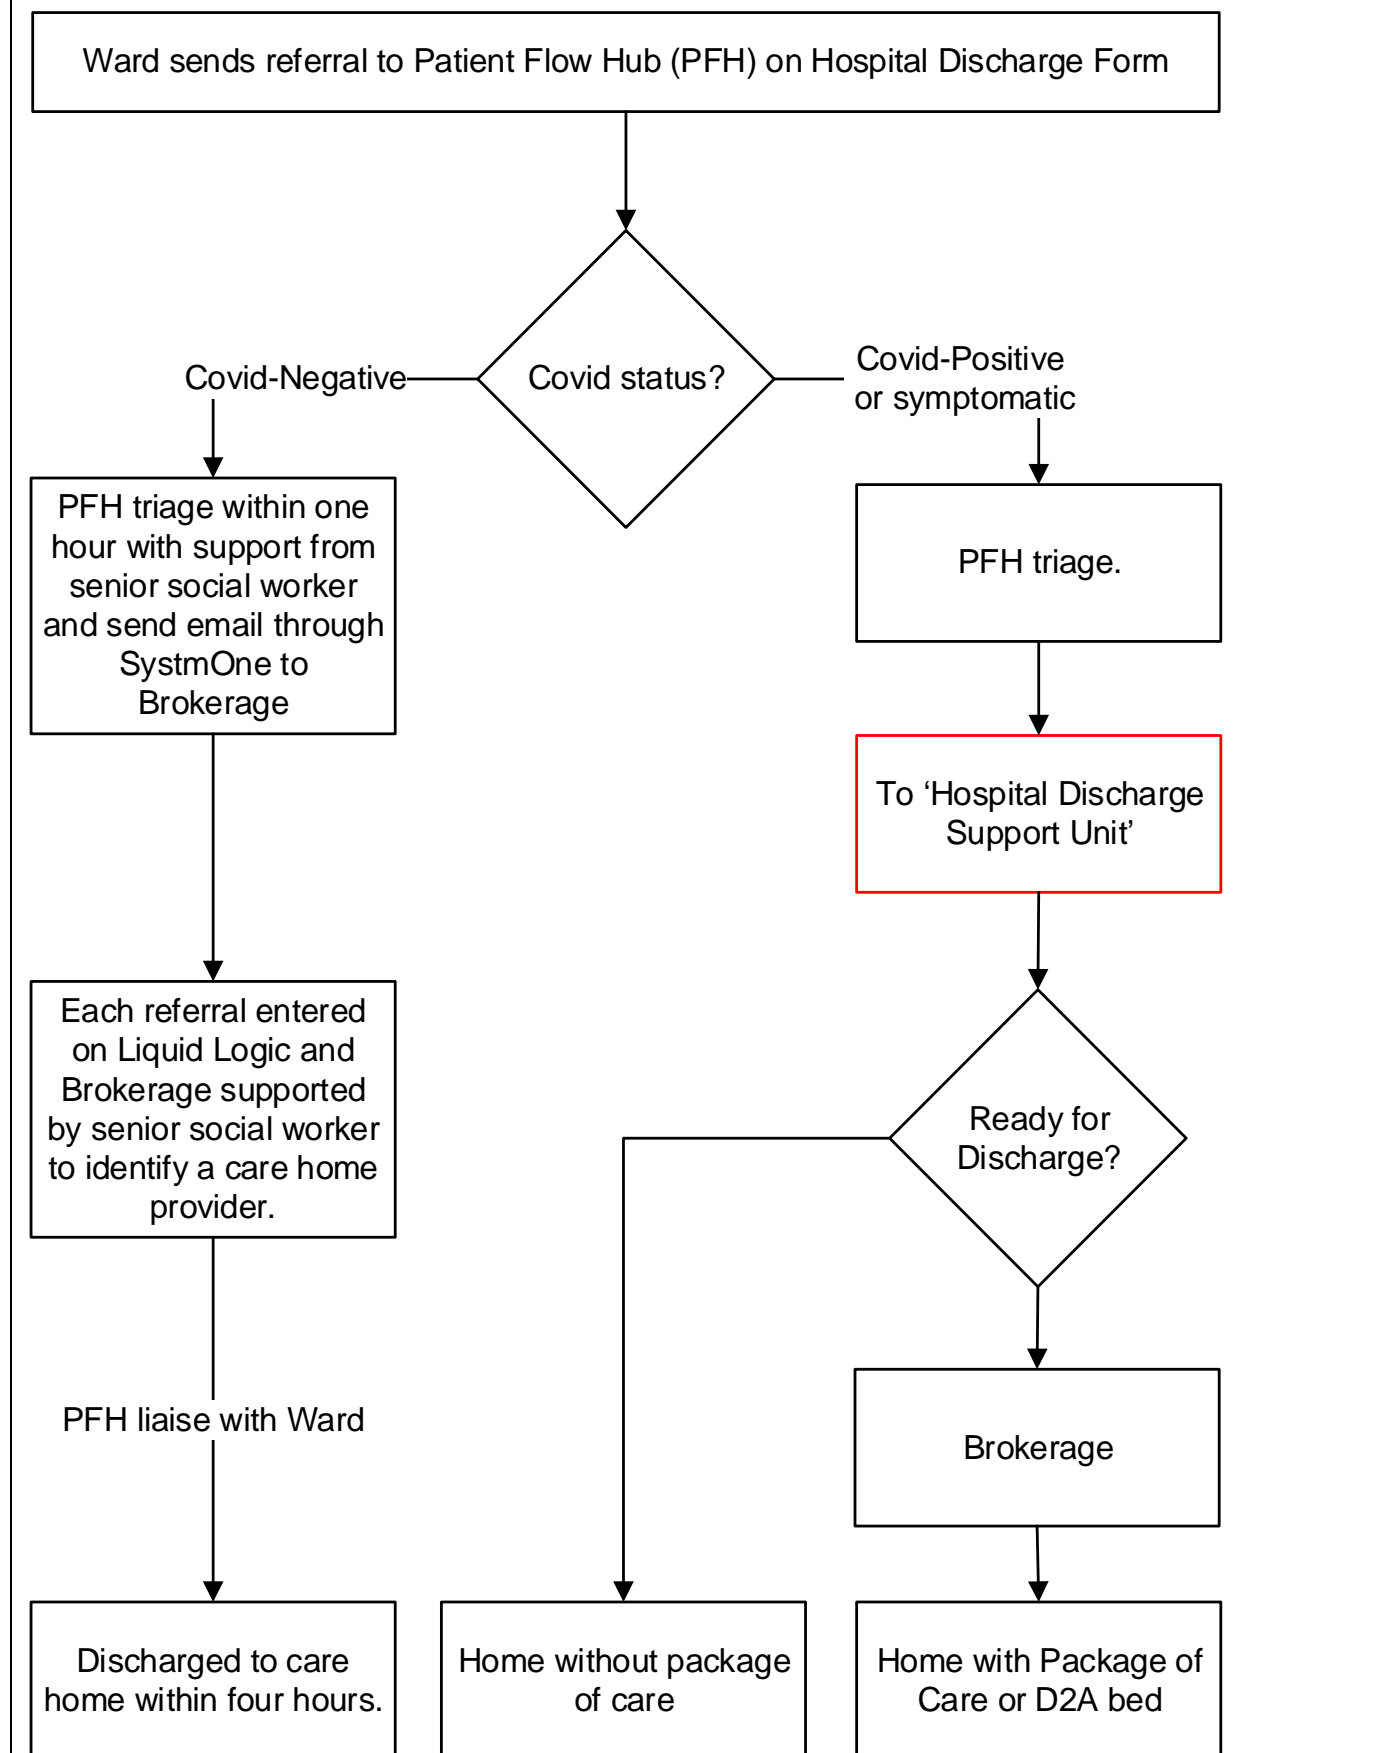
Ward sends referral to Patient Flow Hub (PFH) on Hospital Discharge Form

Covid status?

Covid-Negative

Covid-Positive or symptomatic

PFH triage within one hour with support from senior social worker and send email through SystmOne to Brokerage

PFH triage.

To ‘Hospital Discharge Support Unit’

Each referral entered on Liquid Logic and Brokerage supported by senior social worker to identify a care home provider.

Ready for Discharge?

PFH liaise with Ward

Brokerage

Discharged to care home within four hours.

Home without package of care

Home with Package of Care or D2A bed